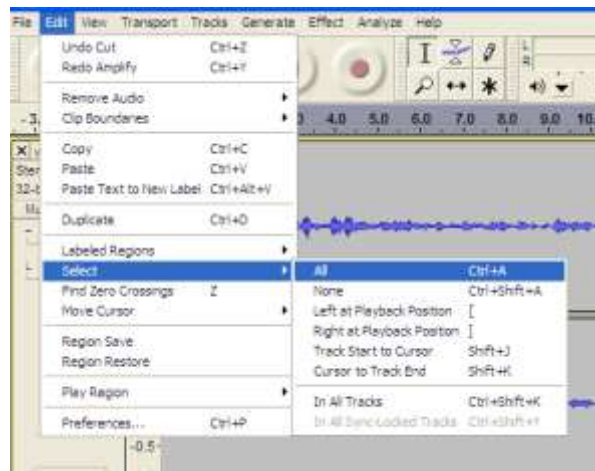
File Edit View Transport Tracks Generate Effect Analyze Help

Undo Cut Ctrl+Z
Redo Amplify Ctrl+Y

Remove Audio
Clip Boundaries

Copy Ctrl+C
Paste Ctrl+V
Paste Text to New Label Ctrl+Alt+V

Duplicate Ctrl+D

Labeled Regions
Select
Find Zero Crossings Z
Move Cursor

Region Save
Region Restore

Play Region

Preferences... Ctrl+P

All Ctrl+A
None Ctrl+Shift+A
Left at Playback Position [
Right at Playback Position ]
Track Start to Cursor Shift+J
Cursor to Track End Shift+K

In All Tracks Ctrl+Shift+K
In All Sync-Locked Tracks Ctrl+Shift+Y

-3. 4.0 5.0 6.0 7.0 8.0 9.0 10.

Ster
32-b

-0.5